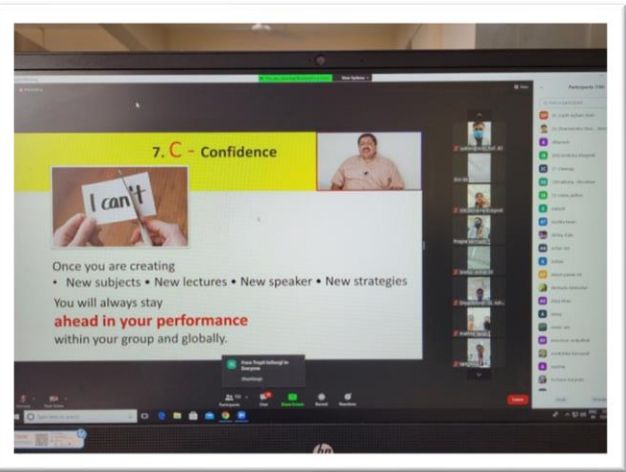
7. C - Confidence

I can't

Once you are creating
• New subjects • New lectures • New speaker • New strategies
You will always stay
ahead in your performance
within your group and globally.

Participants

View Options

Leave

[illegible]